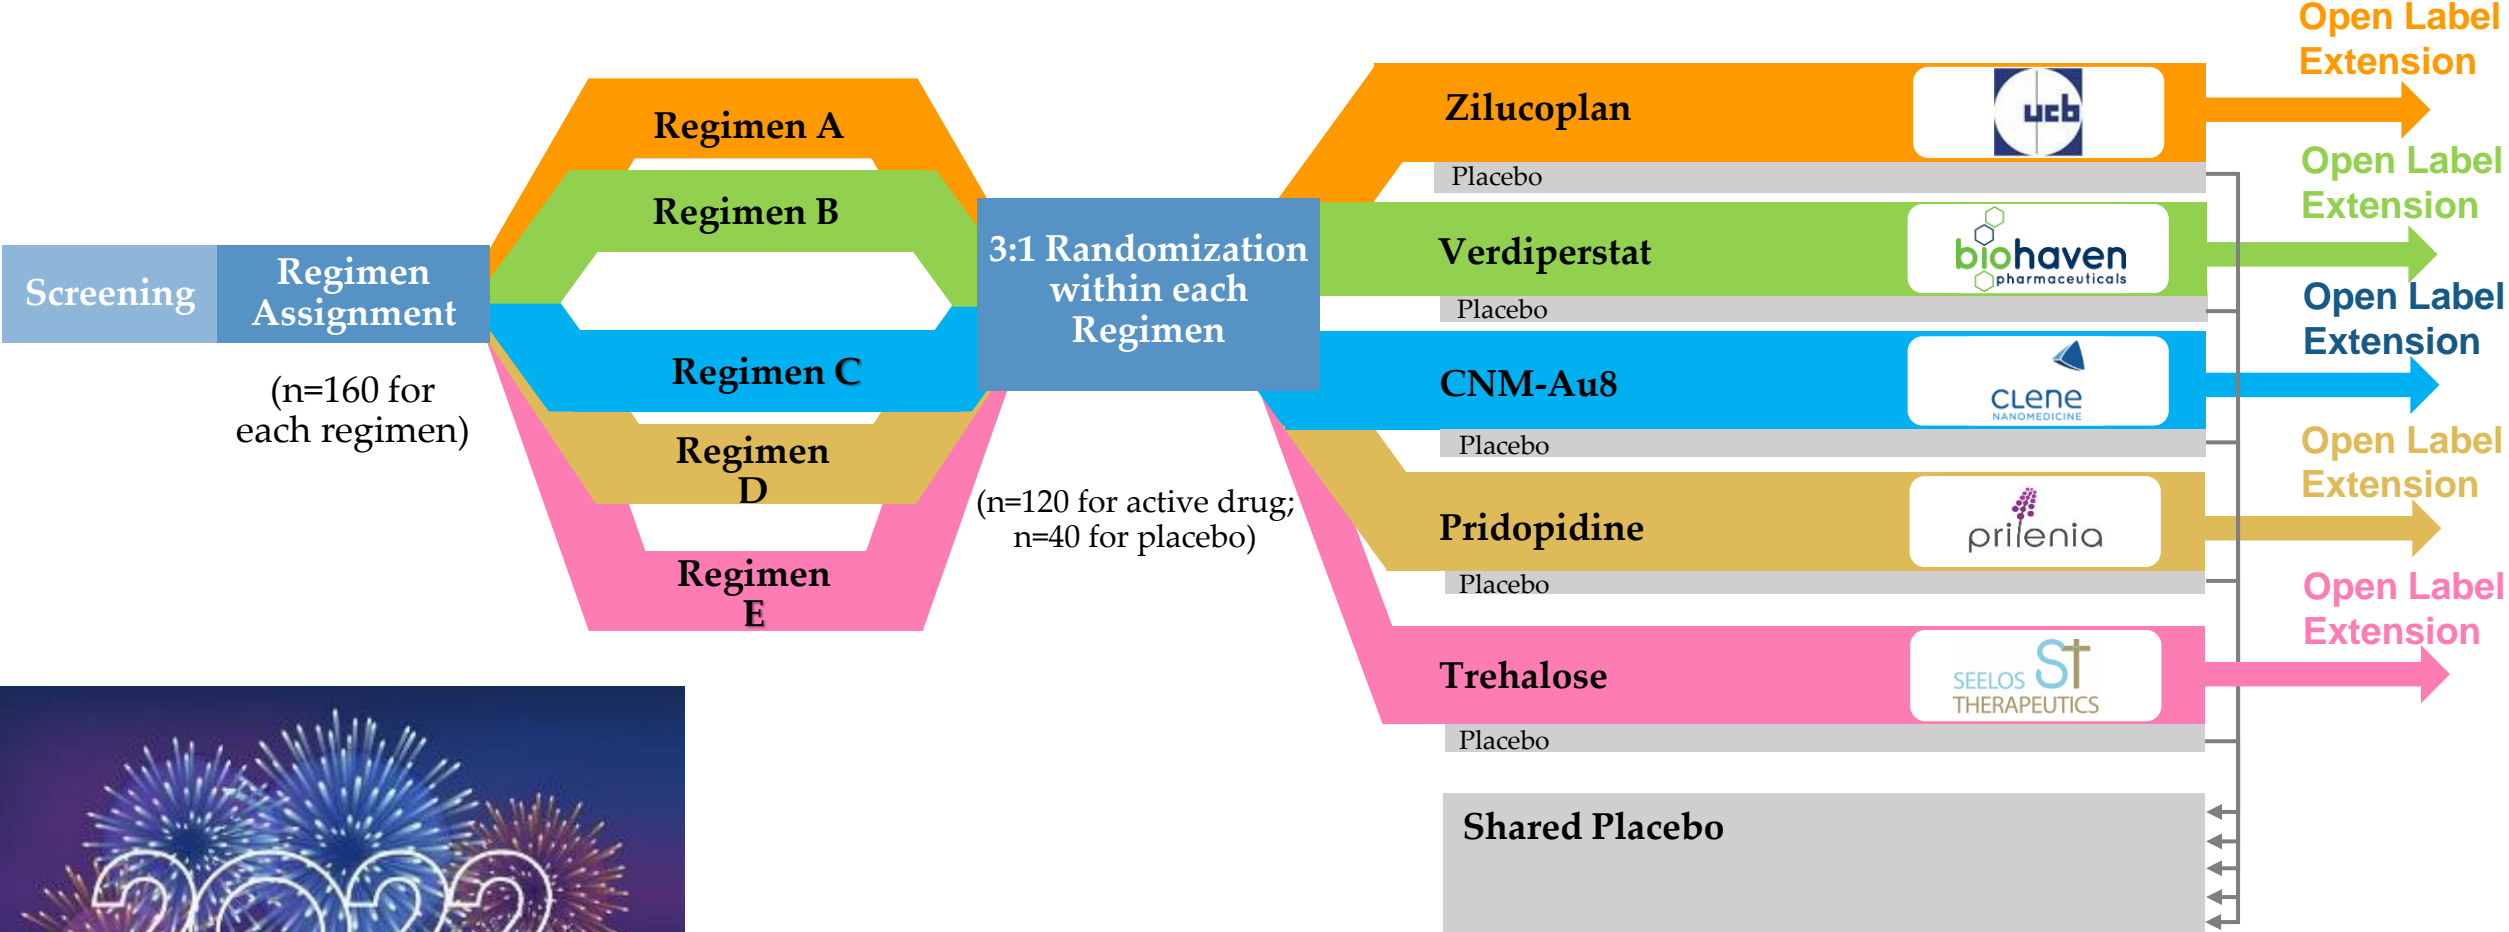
Screening

Regimen Assignment

(n=160 for each regimen)

Regimen A

Regimen B

Regimen C

Regimen D

Regimen E

3:1 Randomization within each Regimen

(n=120 for active drug; n=40 for placebo)

Zilucoplan

ucb

Placebo

Verdiperstat

biohaven pharmaceuticals

Placebo

CNM-Au8

clene NANOMEDICINE

Placebo

Pridopidine

prilenia

Placebo

Trehalose

SEELOS ST THERAPEUTICS

Placebo

Shared Placebo

Open Label Extension

Open Label Extension

Open Label Extension

Open Label Extension

Open Label Extension